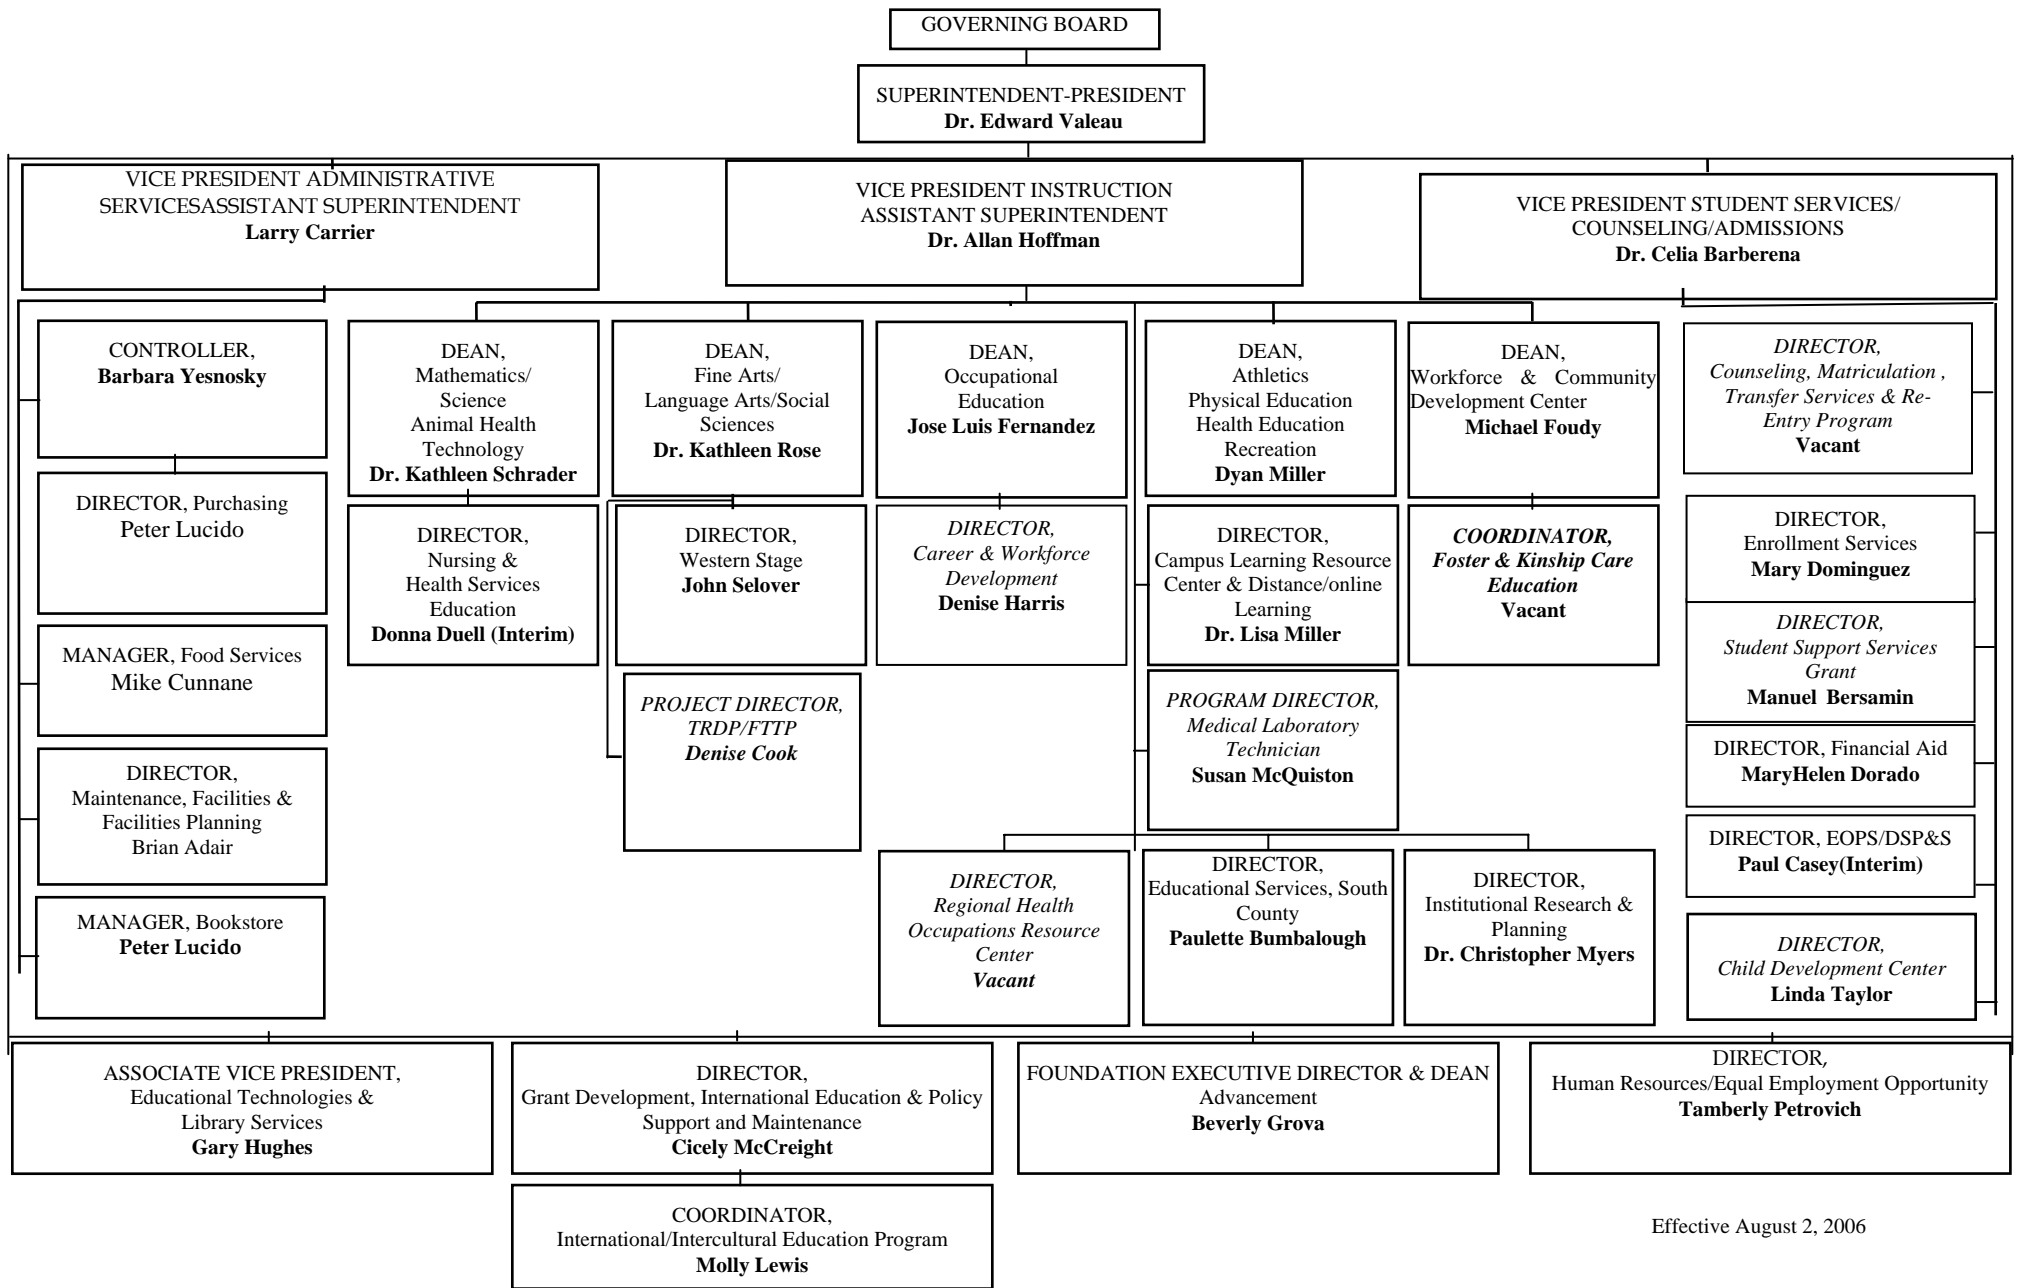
GOVERNING BOARD

SUPERINTENDENT-PRESIDENT
Dr. Edward Valeau

VICE PRESIDENT ADMINISTRATIVE SERVICESASSISTANT SUPERINTENDENT
Larry Carrier

VICE PRESIDENT INSTRUCTION
ASSISTANT SUPERINTENDENT
Dr. Allan Hoffman

VICE PRESIDENT STUDENT SERVICES/
COUNSELING/ADMISSIONS
Dr. Celia Barberena

CONTROLLER,
Barbara Yesnosky

DIRECTOR, Purchasing
Peter Lucido

MANAGER, Food Services
Mike Cunnane

DIRECTOR,
Maintenance, Facilities & Facilities Planning
Brian Adair

MANAGER, Bookstore
Peter Lucido

DEAN,
Mathematics/
Science
Animal Health Technology
Dr. Kathleen Schrader

DIRECTOR,
Nursing &
Health Services Education
Donna Duell (Interim)

DEAN,
Fine Arts/
Language Arts/Social Sciences
Dr. Kathleen Rose

DIRECTOR,
Western Stage
John Selover

PROJECT DIRECTOR,
TRDP/FTTP
Denise Cook

DEAN,
Occupational Education
Jose Luis Fernandez

DIRECTOR,
Career & Workforce Development
Denise Harris

DEAN,
Athletics
Physical Education
Health Education
Recreation
Dyan Miller

DIRECTOR,
Campus Learning Resource Center & Distance/online Learning
Dr. Lisa Miller

PROGRAM DIRECTOR,
Medical Laboratory Technician
Susan McQuiston

DEAN,
Workforce & Community Development Center
Michael Foudy

COORDINATOR,
Foster & Kinship Care Education
Vacant

DIRECTOR,
Counseling, Matriculation, Transfer Services & Re-Entry Program
Vacant

DIRECTOR,
Enrollment Services
Mary Dominguez

DIRECTOR,
Student Support Services Grant
Manuel Bersamin

DIRECTOR, Financial Aid
MaryHelen Dorado

DIRECTOR, EOPS/DSP&S
Paul Casey(Interim)

DIRECTOR,
Child Development Center
Linda Taylor

DIRECTOR,
Regional Health Occupations Resource Center
Vacant

DIRECTOR,
Educational Services, South County
Paulette Bumbalough

DIRECTOR,
Institutional Research & Planning
Dr. Christopher Myers

ASSOCIATE VICE PRESIDENT,
Educational Technologies & Library Services
Gary Hughes

DIRECTOR,
Grant Development, International Education & Policy Support and Maintenance
Cicely McCreight

FOUNDATION EXECUTIVE DIRECTOR & DEAN
Advancement
Beverly Grova

DIRECTOR,
Human Resources/Equal Employment Opportunity
Tamberly Petrovich

COORDINATOR,
International/Intercultural Education Program
Molly Lewis

Effective August 2, 2006